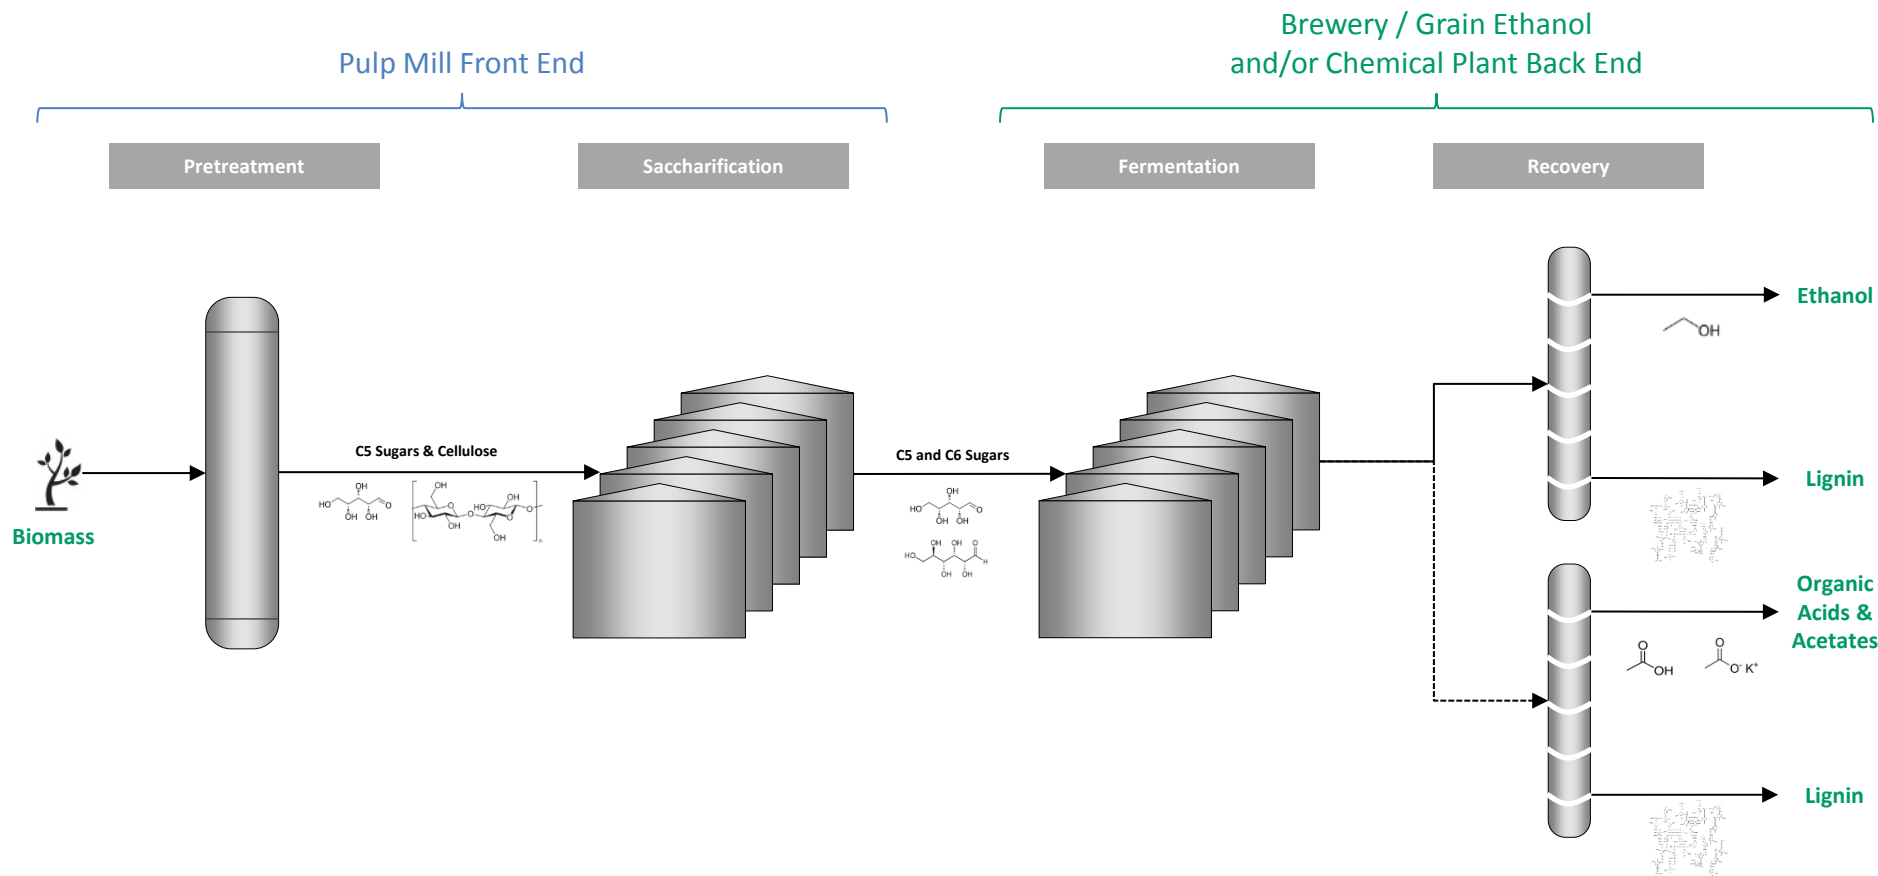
Pulp Mill Front End

Brewery / Grain Ethanol
and/or Chemical Plant Back End

Pretreatment

Saccharification

Fermentation

Recovery

Biomass

C5 Sugars & Cellulose

HO OH OH OH O

C5 and C6 Sugars

HO OH OH OH O

HO OH OH OH OH O H

Ethanol

OH

Lignin

Organic Acids & Acetates

O OH

O $O^-$ $K^+$

Lignin